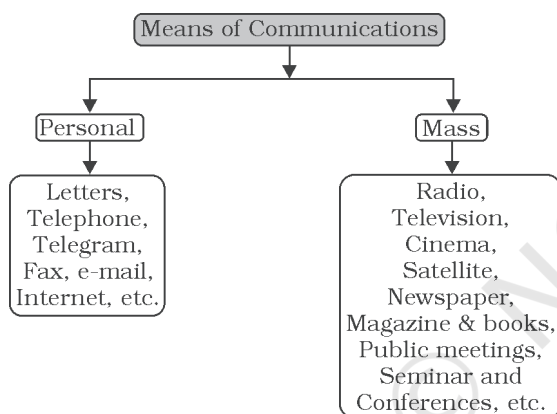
Means of Communications

Personal

Letters, Telephone, Telegram, Fax, e-mail, Internet, etc.

Mass

Radio, Television, Cinema, Satellite, Newspaper, Magazine & books, Public meetings, Seminar and Conferences, etc.